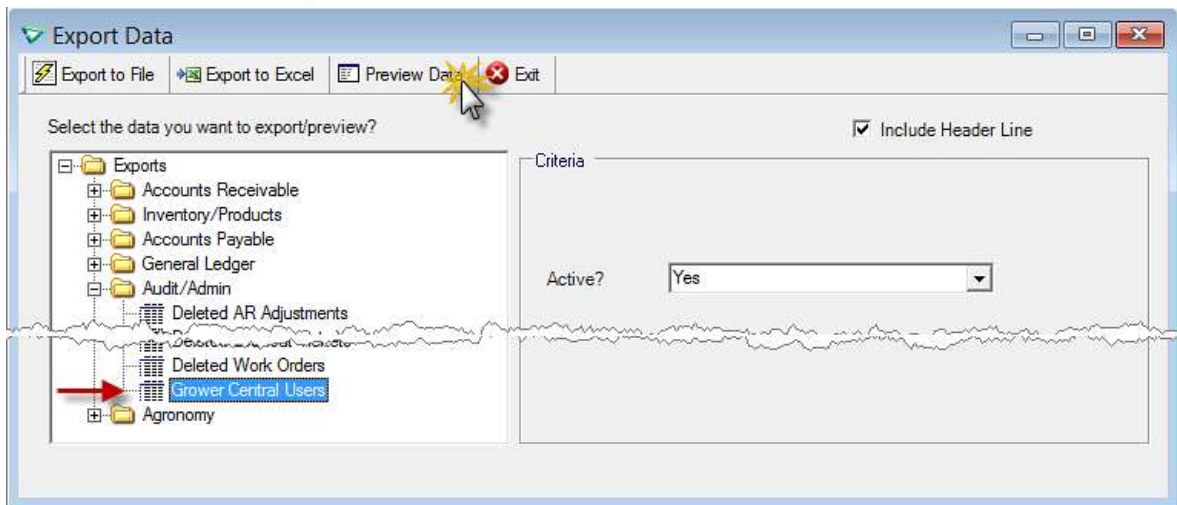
Export Data

Export to File | Export to Excel | Preview Data | Exit

Select the data you want to export/preview?

Include Header Line

Exports
Accounts Receivable
Inventory/Products
Accounts Payable
General Ledger
Audit/Admin
Deleted AR Adjustments
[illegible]
Deleted Work Orders
Grower Central Users
Agronomy

Criteria

Active? Yes